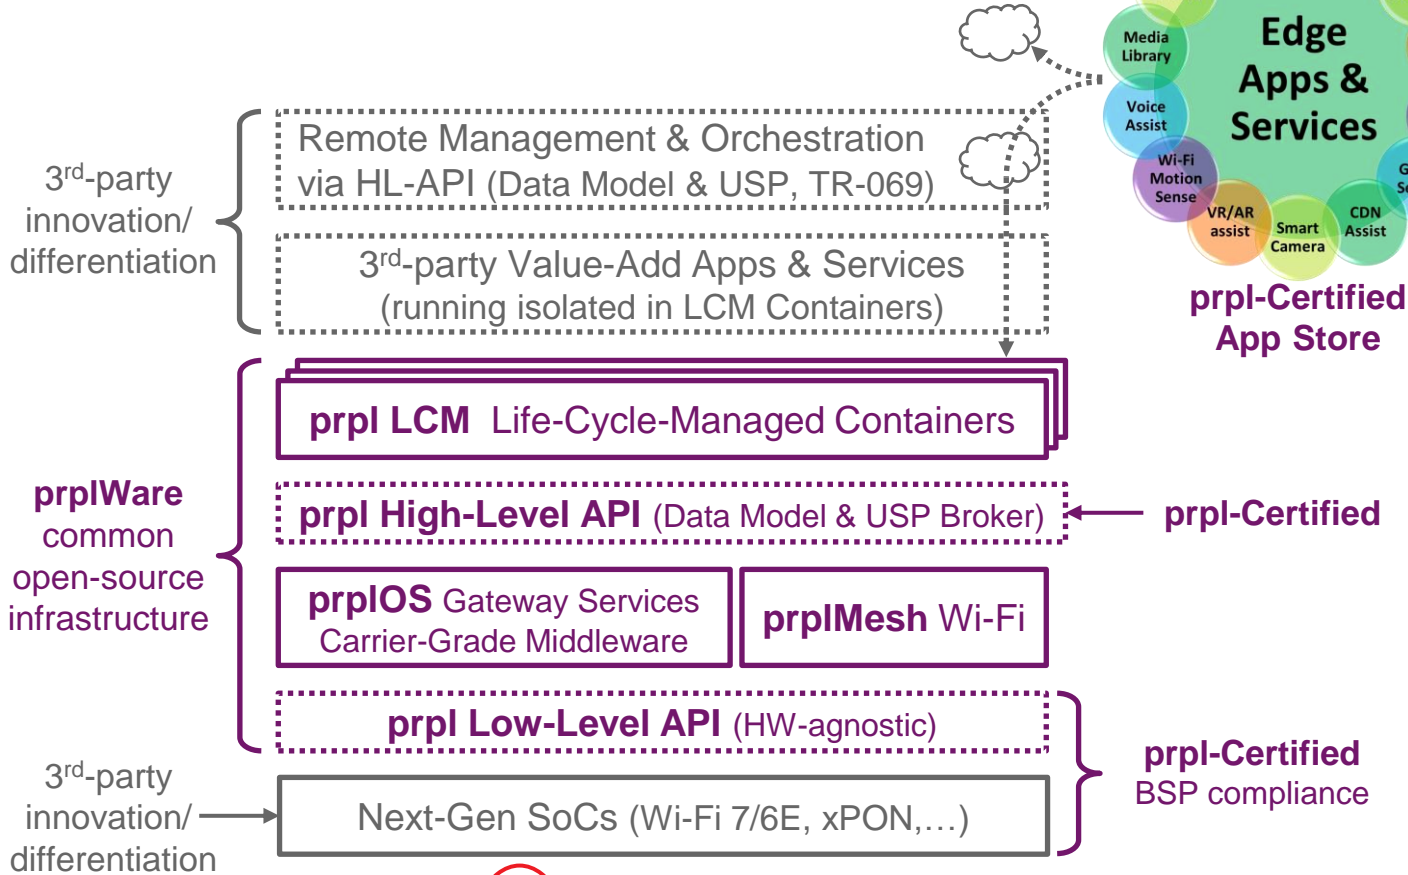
Edge Apps & Services

Media Library

Voice Assist

Wi-Fi Motion Sense

VR/AR assist

Smart Camera

CDN Assist

prpl-Certified App Store

$3^{rd}$-party innovation/ differentiation

Remote Management & Orchestration via HL-API (Data Model & USP, TR-069)

$3^{rd}$-party Value-Add Apps & Services (running isolated in LCM Containers)

prplWare common open-source infrastructure

prpl LCM Life-Cycle-Managed Containers

prpl High-Level API (Data Model & USP Broker)

prpl-Certified

prplOS Gateway Services Carrier-Grade Middleware

prplMesh Wi-Fi

prpl Low-Level API (HW-agnostic)

prpl-Certified BSP compliance

$3^{rd}$-party innovation/ differentiation

Next-Gen SoCs (Wi-Fi 7/6E, xPON,…)